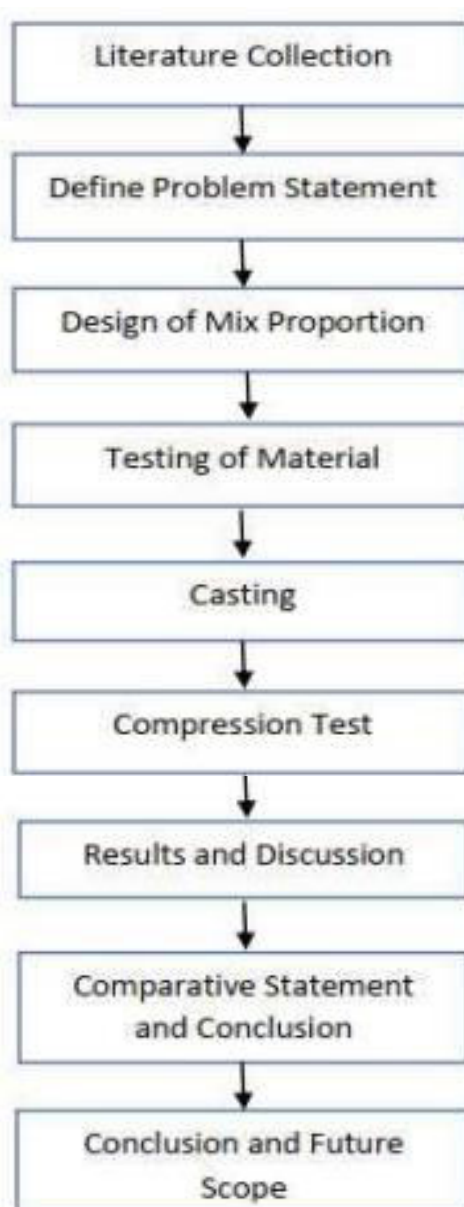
Literature Collection

Define Problem Statement

Design of Mix Proportion

Testing of Material

Casting

Compression Test

Results and Discussion

Comparative Statement and Conclusion

Conclusion and Future Scope